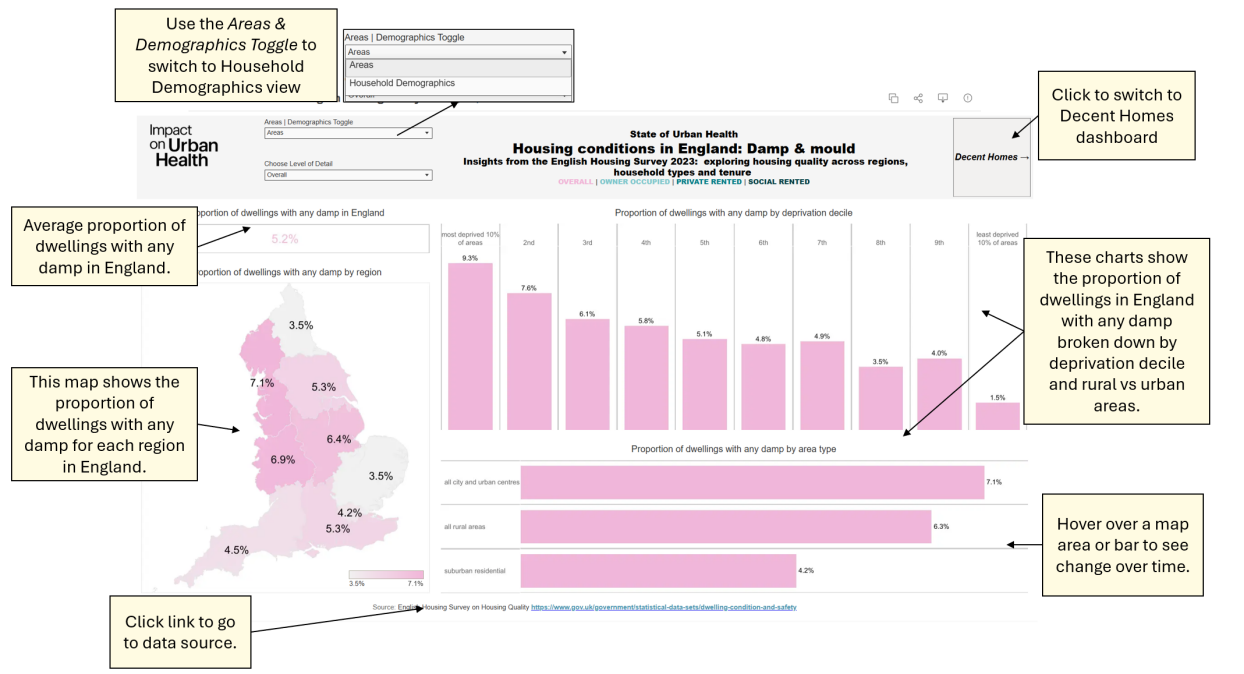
Use the *Areas & Demographics Toggle* to switch to Household Demographics view

Areas | Demographics Toggle
Areas
Areas
Household Demographics

Click to switch to Decent Homes dashboard

Impact on Urban Health

Areas | Demographics Toggle
Areas

Choose Level of Detail
Overall

State of Urban Health
Housing conditions in England: Damp & mould
Insights from the English Housing Survey 2023: exploring housing quality across regions, household types and tenure
OVERALL | OWNER OCCUPIED | PRIVATE RENTED | SOCIAL RENTED

Decent Homes →

Average proportion of dwellings with any damp in England.

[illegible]portion of dwellings with any damp in England
5.2%

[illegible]portion of dwellings with any damp by region

This map shows the proportion of dwellings with any damp for each region in England.

3.5%
7.1%
5.3%
6.4%
6.9%
3.5%
4.2%
5.3%
4.5%
3.5% 7.1%

Proportion of dwellings with any damp by deprivation decile

| most deprived 10% of areas | 2nd | 3rd | 4th | 5th | 6th | 7th | 8th | 9th | least deprived 10% of areas |
|---|---|---|---|---|---|---|---|---|---|
| 9.3% | 7.6% | 6.1% | 5.8% | 5.1% | 4.8% | 4.9% | 3.5% | 4.0% | 1.5% |

These charts show the proportion of dwellings in England with any damp broken down by deprivation decile and rural vs urban areas.

Proportion of dwellings with any damp by area type

| all city and urban centres | 7.1% |
|---|---|
| all rural areas | 6.3% |
| suburban residential | 4.2% |

Hover over a map area or bar to see change over time.

Click link to go to data source.

Source: English Housing Survey on Housing Quality https://www.gov.uk/government/statistical-data-sets/dwelling-condition-and-safety